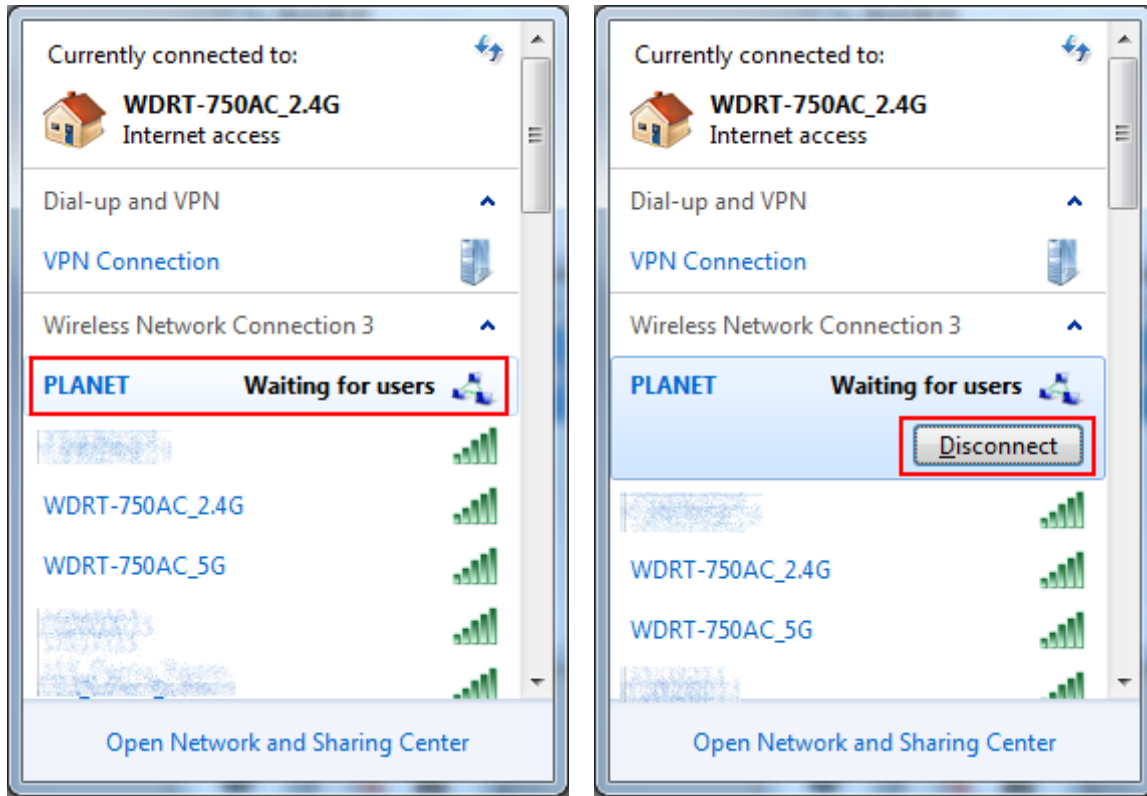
Currently connected to:

WDRT-750AC_2.4G
Internet access

Dial-up and VPN

VPN Connection

Wireless Network Connection 3

PLANET Waiting for users

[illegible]

WDRT-750AC_2.4G

WDRT-750AC_5G

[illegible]

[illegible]

Open Network and Sharing Center

Currently connected to:

WDRT-750AC_2.4G
Internet access

Dial-up and VPN

VPN Connection

Wireless Network Connection 3

PLANET Waiting for users

Disconnect

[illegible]

WDRT-750AC_2.4G

WDRT-750AC_5G

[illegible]

Open Network and Sharing Center